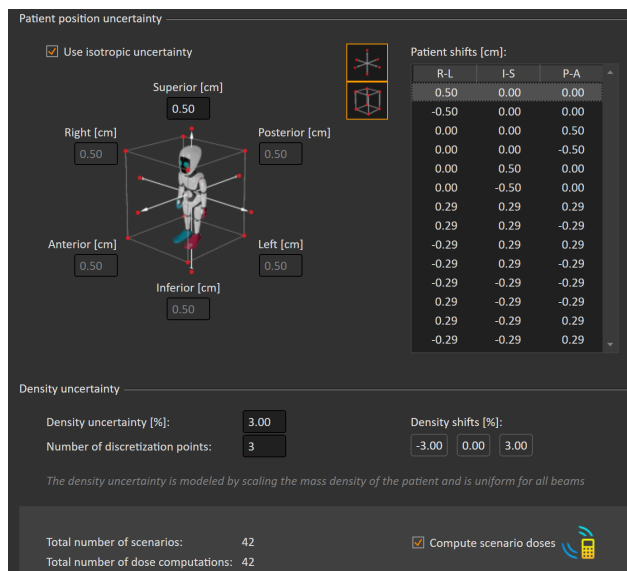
Patient position uncertainty

Use isotropic uncertainty

Superior [cm]
0.50

Right [cm]
0.50

Posterior [cm]
0.50

Anterior [cm]
0.50

Left [cm]
0.50

Inferior [cm]
0.50

Patient shifts [cm]:

| R-L | I-S | P-A |
|---|---|---|
| 0.50 | 0.00 | 0.00 |
| -0.50 | 0.00 | 0.00 |
| 0.00 | 0.00 | 0.50 |
| 0.00 | 0.00 | -0.50 |
| 0.00 | 0.50 | 0.00 |
| 0.00 | -0.50 | 0.00 |
| 0.29 | 0.29 | 0.29 |
| 0.29 | 0.29 | -0.29 |
| -0.29 | 0.29 | 0.29 |
| -0.29 | 0.29 | -0.29 |
| -0.29 | -0.29 | -0.29 |
| 0.29 | -0.29 | -0.29 |
| 0.29 | -0.29 | 0.29 |
| -0.29 | -0.29 | 0.29 |

Density uncertainty

Density uncertainty [%]: 3.00
Number of discretization points: 3

Density shifts [%]:
-3.00 0.00 3.00

The density uncertainty is modeled by scaling the mass density of the patient and is uniform for all beams

Total number of scenarios: 42
Total number of dose computations: 42

Compute scenario doses